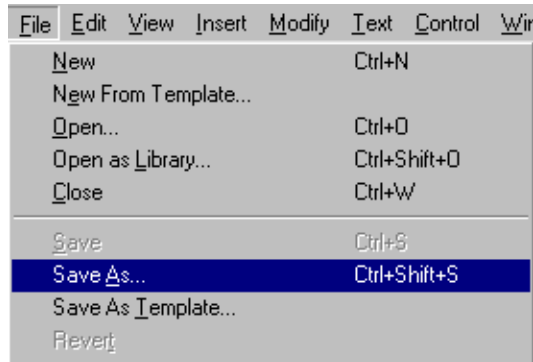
File Edit View Insert Modify Text Control Wi

New Ctrl+N
New From Template...
Open... Ctrl+O
Open as Library... Ctrl+Shift+O
Close Ctrl+W

Save Ctrl+S
Save As... Ctrl+Shift+S
Save As Template...
Revert